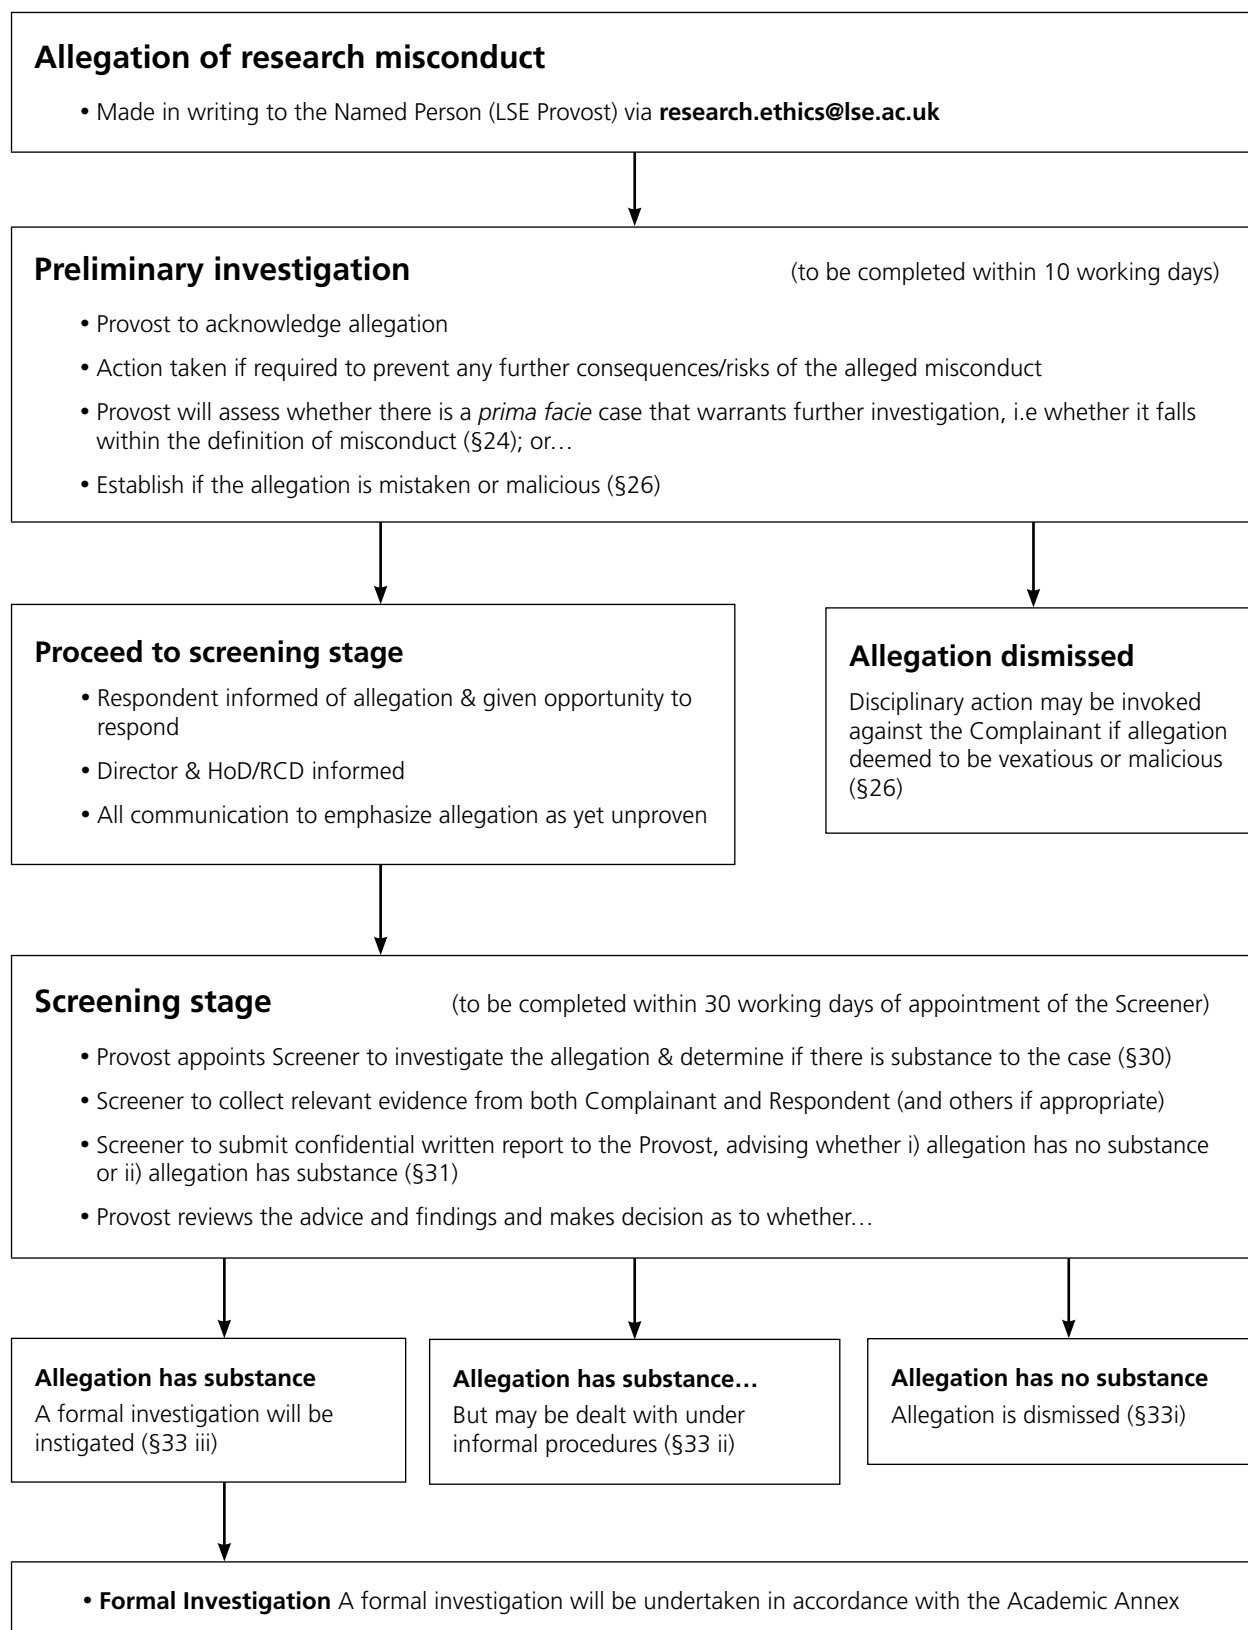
Allegation of research misconduct

• Made in writing to the Named Person (LSE Provost) via research.ethics@lse.ac.uk

Preliminary investigation (to be completed within 10 working days)

• Provost to acknowledge allegation
• Action taken if required to prevent any further consequences/risks of the alleged misconduct
• Provost will assess whether there is a prima facie case that warrants further investigation, i.e whether it falls within the definition of misconduct (§24); or…
• Establish if the allegation is mistaken or malicious (§26)

Proceed to screening stage

• Respondent informed of allegation & given opportunity to respond
• Director & HoD/RCD informed
• All communication to emphasize allegation as yet unproven

Allegation dismissed

Disciplinary action may be invoked against the Complainant if allegation deemed to be vexatious or malicious (§26)

Screening stage (to be completed within 30 working days of appointment of the Screener)

• Provost appoints Screener to investigate the allegation & determine if there is substance to the case (§30)
• Screener to collect relevant evidence from both Complainant and Respondent (and others if appropriate)
• Screener to submit confidential written report to the Provost, advising whether i) allegation has no substance or ii) allegation has substance (§31)
• Provost reviews the advice and findings and makes decision as to whether…

Allegation has substance
A formal investigation will be instigated (§33 iii)

Allegation has substance…
But may be dealt with under informal procedures (§33 ii)

Allegation has no substance
Allegation is dismissed (§33i)

• Formal Investigation A formal investigation will be undertaken in accordance with the Academic Annex